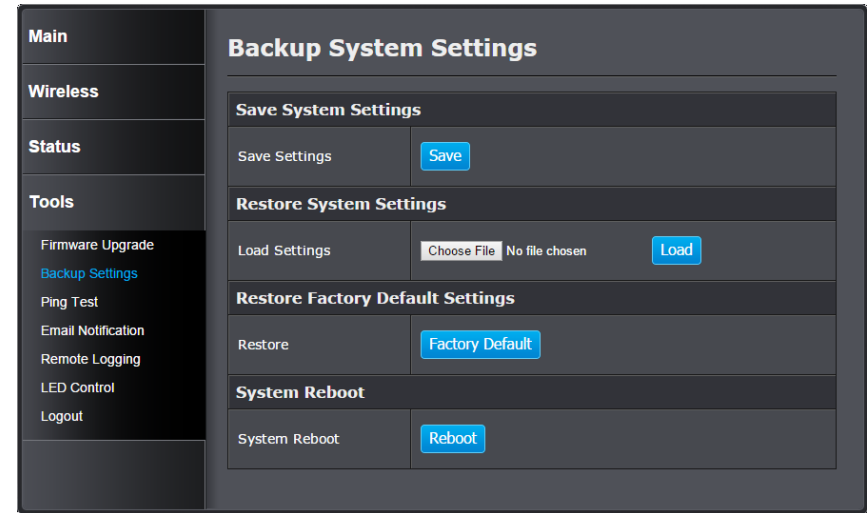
Main

Wireless

Status

Tools

Firmware Upgrade
Backup Settings
Ping Test
Email Notification
Remote Logging
LED Control
Logout

Backup System Settings

Save System Settings

| Save Settings | Save |
|---|---|

Restore System Settings

| Load Settings | Choose File No file chosen Load |
|---|---|

Restore Factory Default Settings

| Restore | Factory Default |
|---|---|

System Reboot

| System Reboot | Reboot |
|---|---|